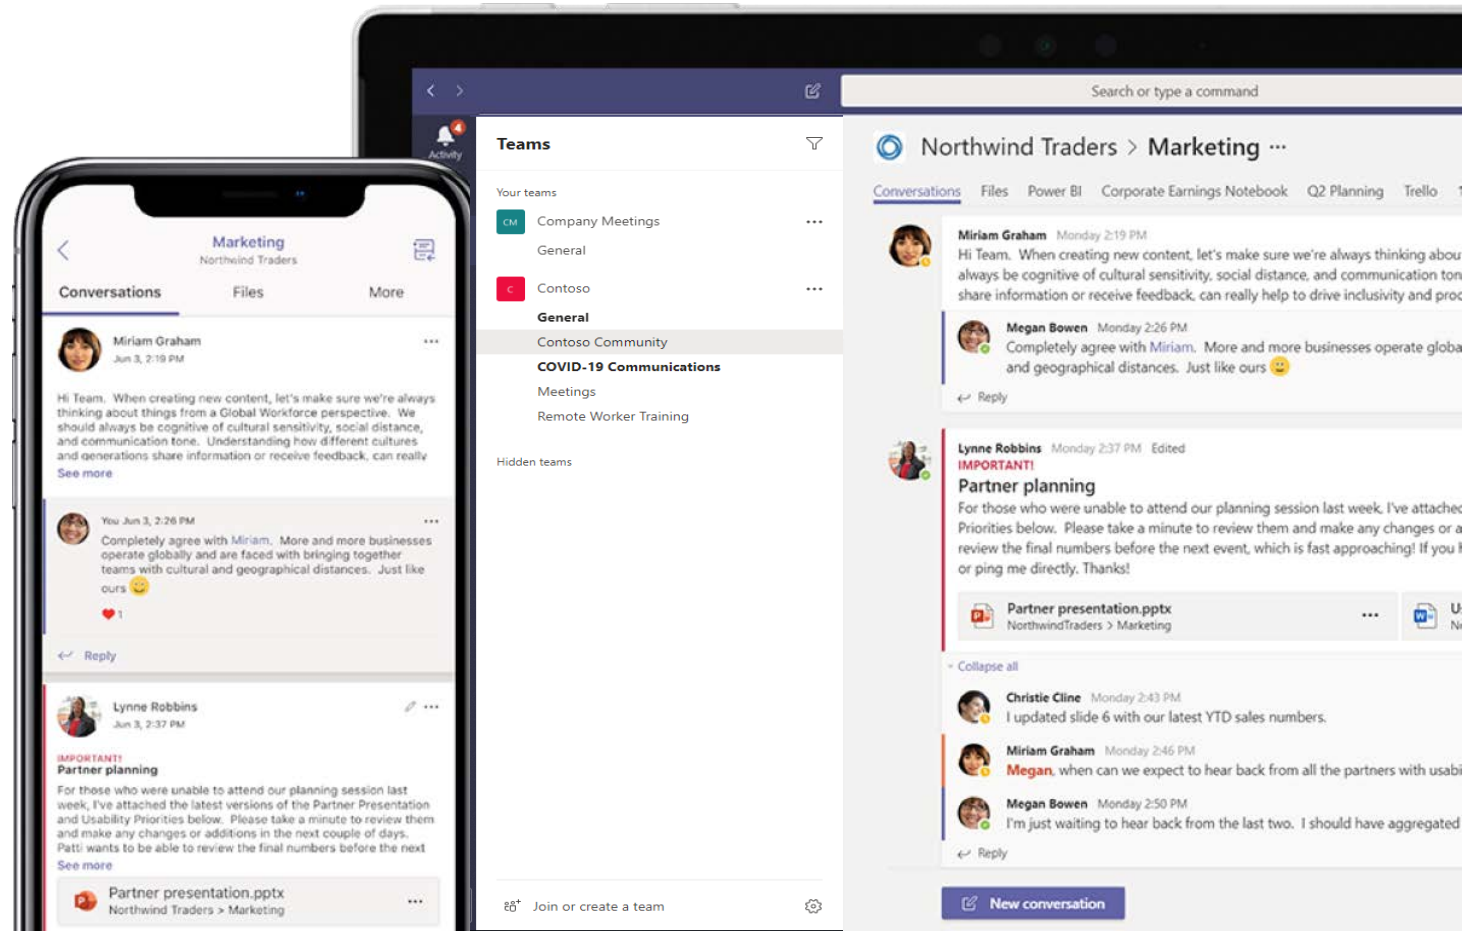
Marketing
Northwind Traders

Conversations Files More

Miriam Graham
Jun 3, 2:19 PM

Hi Team. When creating new content, let's make sure we're always thinking about things from a Global Workforce perspective. We should always be cognitive of cultural sensitivity, social distance, and communication tone. Understanding how different cultures and generations share information or receive feedback, can really
See more

You Jun 3, 2:26 PM
Completely agree with Miriam. More and more businesses operate globally and are faced with bringing together teams with cultural and geographical distances. Just like ours
1
Reply

Lynne Robbins
Jun 3, 2:37 PM
IMPORTANT!
Partner planning
For those who were unable to attend our planning session last week, I've attached the latest versions of the Partner Presentation and Usability Priorities below. Please take a minute to review them and make any changes or additions in the next couple of days. Patti wants to be able to review the final numbers before the next
See more
Partner presentation.pptx
Northwind Traders > Marketing

Activity

Search or type a command

Teams
Your teams
CM Company Meetings
General
C Contoso
General
Contoso Community
COVID-19 Communications
Meetings
Remote Worker Training
Hidden teams
Join or create a team

Northwind Traders > Marketing ···
Conversations Files Power BI Corporate Earnings Notebook Q2 Planning Trello

Miriam Graham Monday 2:19 PM
Hi Team. When creating new content, let's make sure we're always thinking abou always be cognitive of cultural sensitivity, social distance, and communication ton share information or receive feedback, can really help to drive inclusivity and proc

Megan Bowen Monday 2:26 PM
Completely agree with Miriam. More and more businesses operate globa and geographical distances. Just like ours
Reply

Lynne Robbins Monday 2:37 PM Edited
IMPORTANT!
Partner planning
For those who were unable to attend our planning session last week, I've attached Priorities below. Please take a minute to review them and make any changes or a review the final numbers before the next event, which is fast approaching! If you or ping me directly. Thanks!
Partner presentation.pptx
NorthwindTraders > Marketing
U
N
Collapse all
Christie Cline Monday 2:43 PM
I updated slide 6 with our latest YTD sales numbers.
Miriam Graham Monday 2:46 PM
Megan, when can we expect to hear back from all the partners with usabi
Megan Bowen Monday 2:50 PM
I'm just waiting to hear back from the last two. I should have aggregated
Reply
New conversation